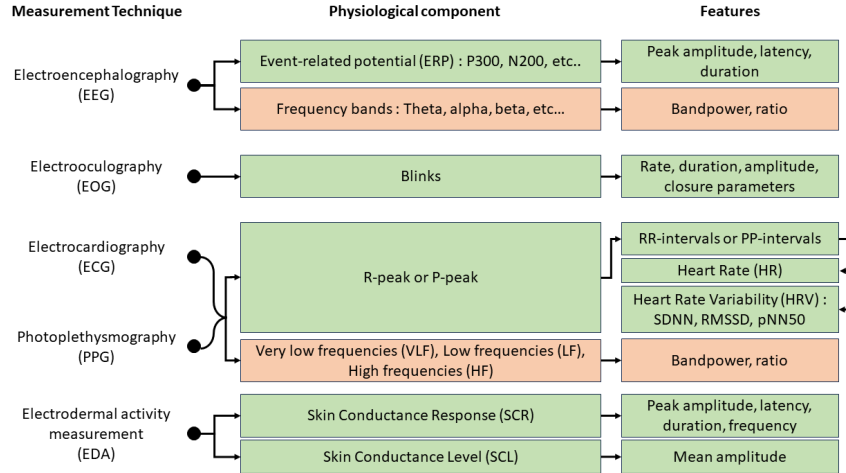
Measurement Technique

Physiological component

Features

Electroencephalography (EEG)

Event-related potential (ERP) : P300, N200, etc..

Peak amplitude, latency, duration

Frequency bands : Theta, alpha, beta, etc...

Bandpower, ratio

Electrooculography (EOG)

Blinks

Rate, duration, amplitude, closure parameters

Electrocardiography (ECG)

R-peak or P-peak

RR-intervals or PP-intervals

Heart Rate (HR)

Heart Rate Variability (HRV) : SDNN, RMSSD, pNN50

Photoplethysmography (PPG)

Very low frequencies (VLF), Low frequencies (LF), High frequencies (HF)

Bandpower, ratio

Electrodermal activity measurement (EDA)

Skin Conductance Response (SCR)

Peak amplitude, latency, duration, frequency

Skin Conductance Level (SCL)

Mean amplitude